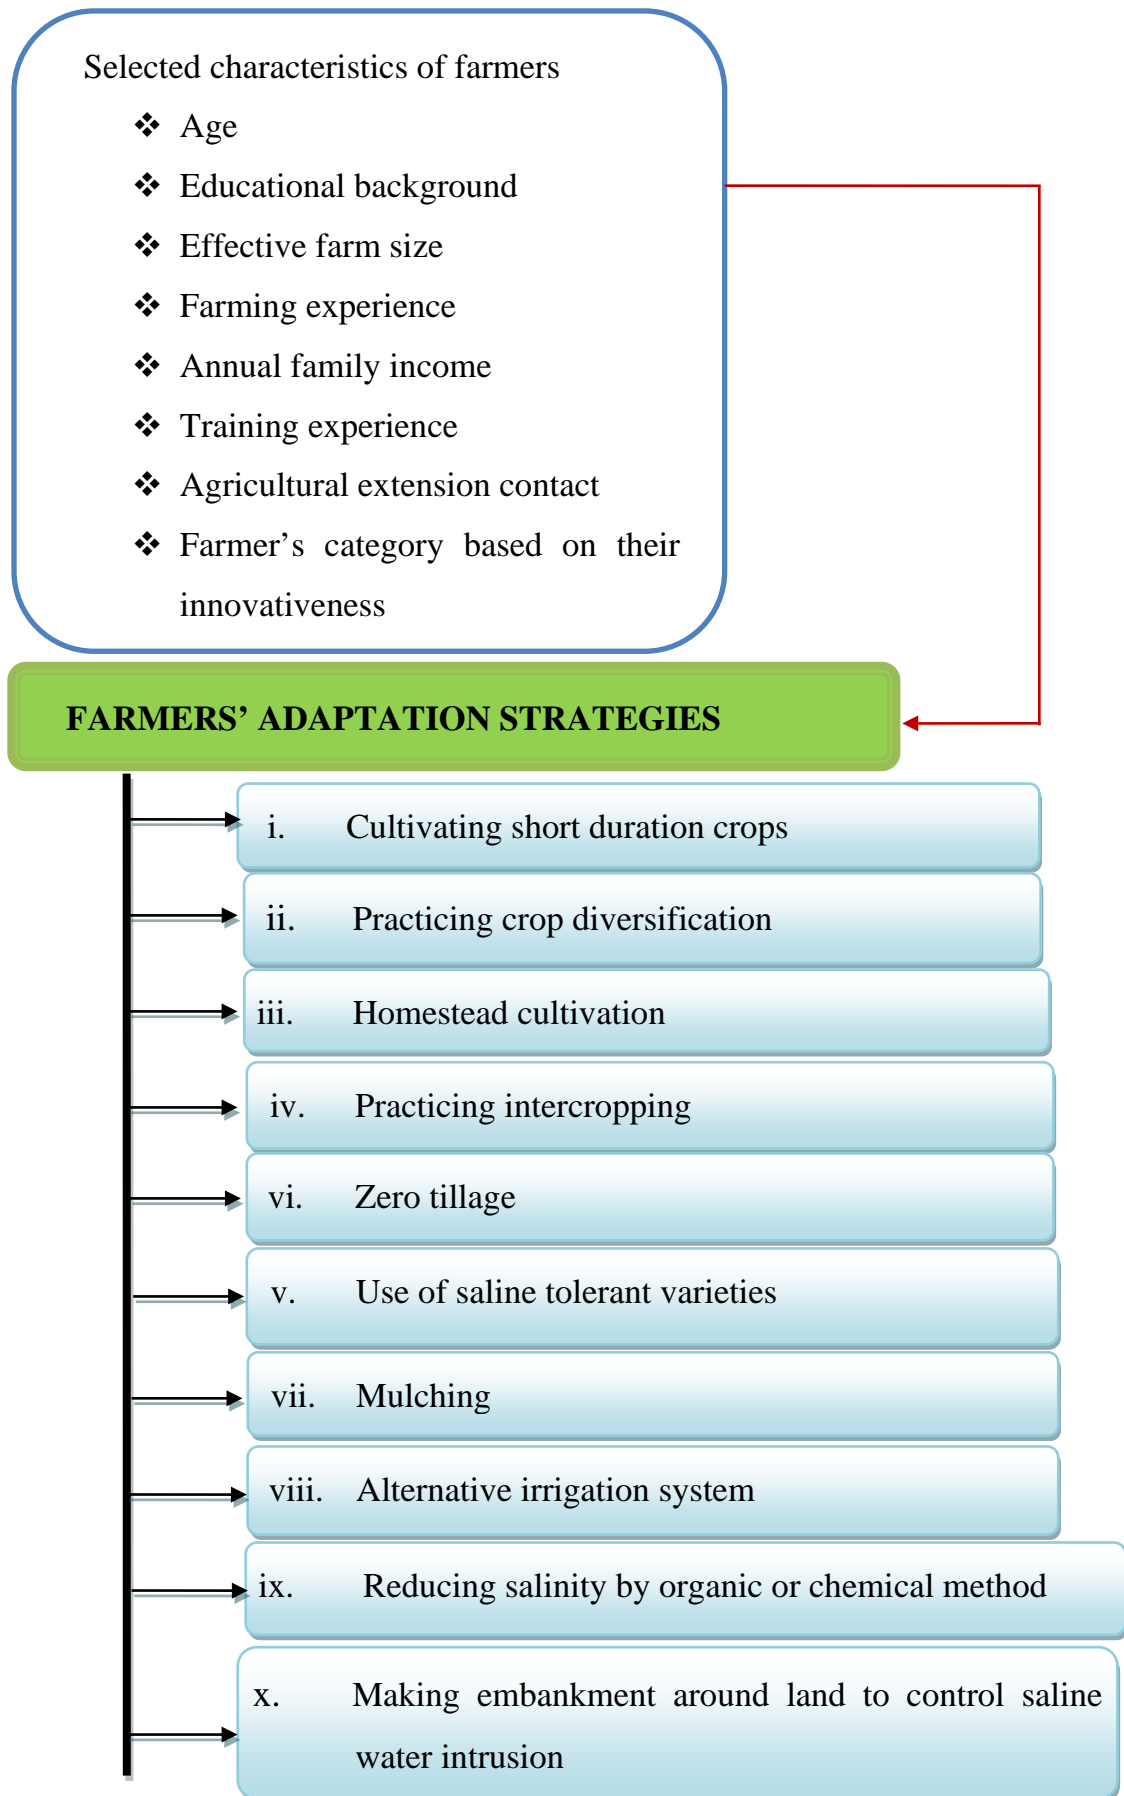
Selected characteristics of farmers

- Age
- Educational background
- Effective farm size
- Farming experience
- Annual family income
- Training experience
- Agricultural extension contact
- Farmer’s category based on their innovativeness

FARMERS’ ADAPTATION STRATEGIES

i. Cultivating short duration crops

ii. Practicing crop diversification

iii. Homestead cultivation

iv. Practicing intercropping

vi. Zero tillage

v. Use of saline tolerant varieties

vii. Mulching

viii. Alternative irrigation system

ix. Reducing salinity by organic or chemical method

x. Making embankment around land to control saline water intrusion